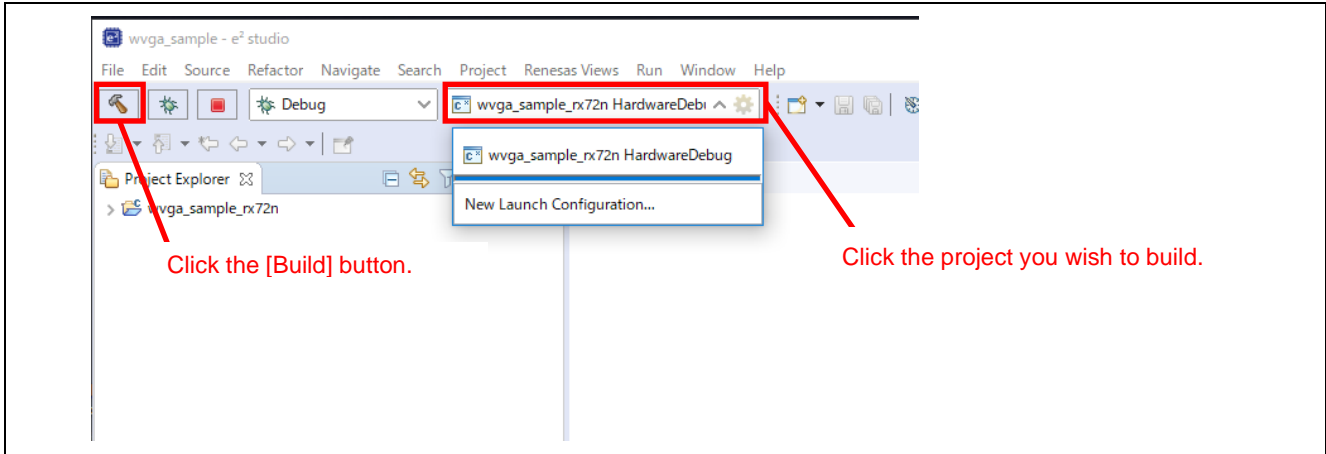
wvga_sample - e² studio

File Edit Source Refactor Navigate Search Project Renesas Views Run Window Help

Debug

wvga_sample_rx72n HardwareDebı

wvga_sample_rx72n HardwareDebug

New Launch Configuration...

Project Explorer

wvga_sample_rx72n

Click the [Build] button.

Click the project you wish to build.